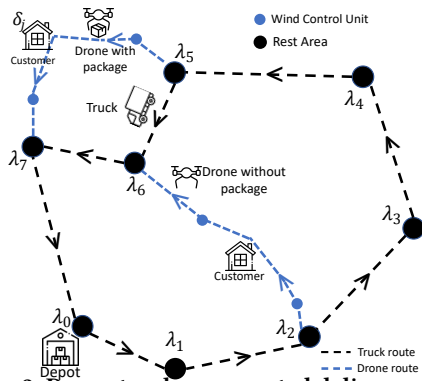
$\delta_i$
Customer
Drone with package
Wind Control Unit
Rest Area
$\lambda_5$
$\lambda_4$
Truck
$\lambda_7$
$\lambda_6$
Drone without package
$\lambda_3$
Customer
$\lambda_0$
Depot
$\lambda_2$
$\lambda_1$
Truck route
Drone route